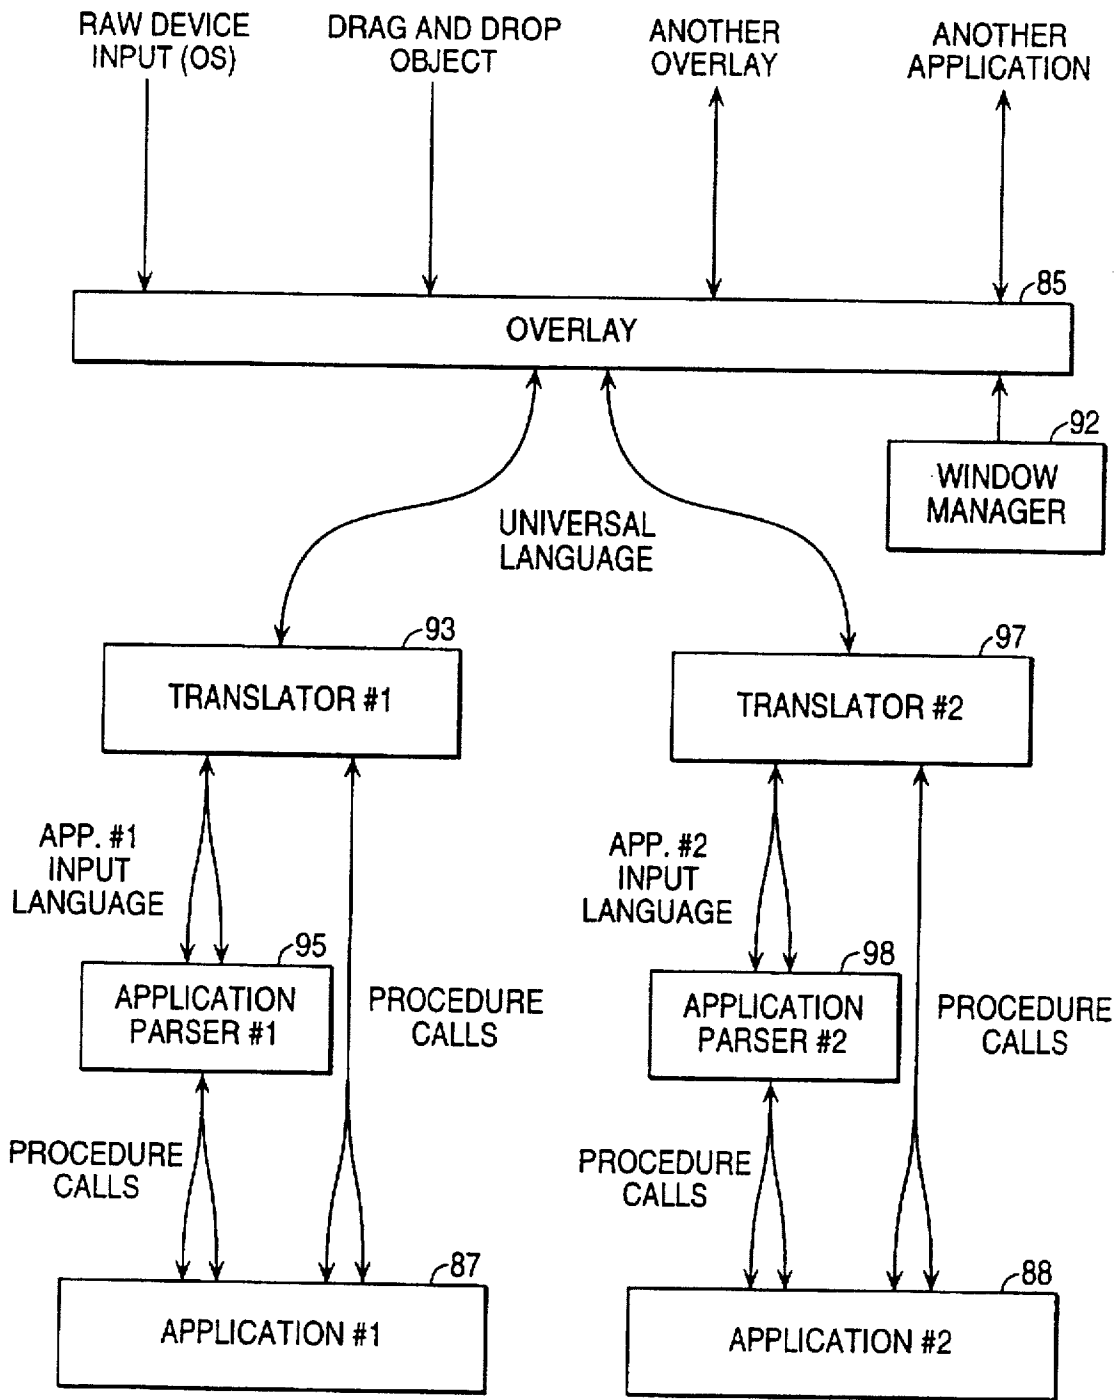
RAW DEVICE INPUT (OS)

DRAG AND DROP OBJECT

ANOTHER OVERLAY

ANOTHER APPLICATION

85

OVERLAY

92

WINDOW MANAGER

UNIVERSAL LANGUAGE

93

TRANSLATOR #1

97

TRANSLATOR #2

APP. #1 INPUT LANGUAGE

95

APPLICATION PARSER #1

PROCEDURE CALLS

APP. #2 INPUT LANGUAGE

98

APPLICATION PARSER #2

PROCEDURE CALLS

PROCEDURE CALLS

PROCEDURE CALLS

87

APPLICATION #1

88

APPLICATION #2